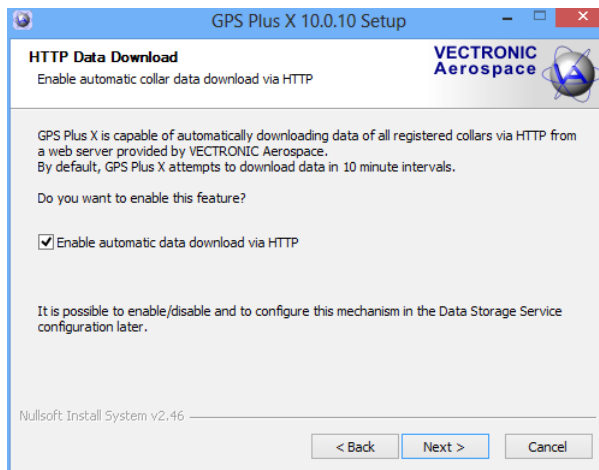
GPS Plus X 10.0.10 Setup

HTTP Data Download

Enable automatic collar data download via HTTP

VECTRONIC Aerospace

GPS Plus X is capable of automatically downloading data of all registered collars via HTTP from a web server provided by VECTRONIC Aerospace.
By default, GPS Plus X attempts to download data in 10 minute intervals.

Do you want to enable this feature?

Enable automatic data download via HTTP

It is possible to enable/disable and to configure this mechanism in the Data Storage Service configuration later.

Nullsoft Install System v2.46

< Back Next > Cancel